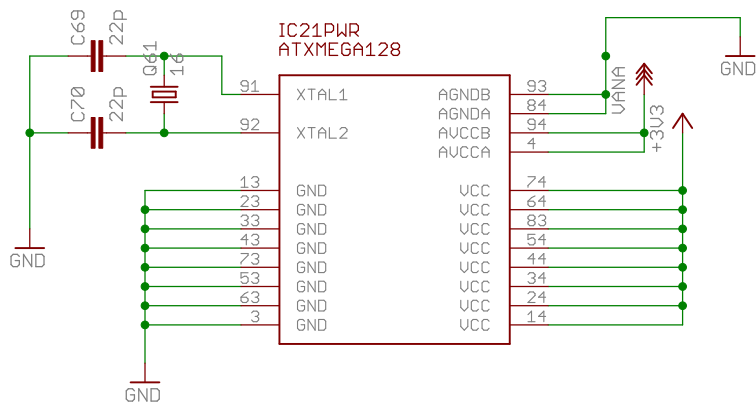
C69 22P
C70 22P
Q61 16
IC21PWR
ATXMEGA128
91 XTAL1
92 XTAL2
13 GND
23 GND
33 GND
43 GND
73 GND
53 GND
63 GND
3 GND
AGNDB 93
AGNDA 84
AVCCB 94
AVCCA 4
VCC 74
VCC 64
VCC 83
VCC 54
VCC 44
VCC 34
VCC 24
VCC 14
VANA
+3V3
GND
GND
GND